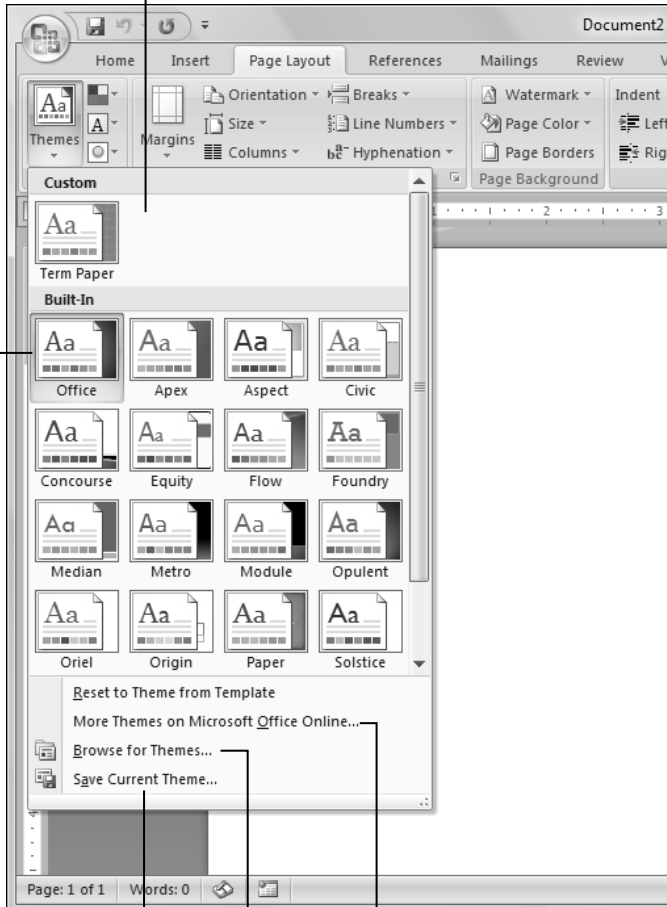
Document2

Home Insert Page Layout References Mailings Review V

Themes

Margins

Orientation

Size

Columns

Breaks

Line Numbers

Hyphenation

Watermark

Page Color

Page Borders

Page Background

Indent

Left

Rig

Custom

Aa

Term Paper

Built-In

| Aa | Aa | Aa | Aa |
|---|---|---|---|
| Office | Apex | Aspect | Civic |
| Concourse | Equity | Flow | Foundry |
| Median | Metro | Module | Opulent |
| Oriel | Origin | Paper | Solstice |

Reset to Theme from Template

More Themes on Microsoft Office Online...

Browse for Themes...

Save Current Theme...

Page: 1 of 1 Words: 0